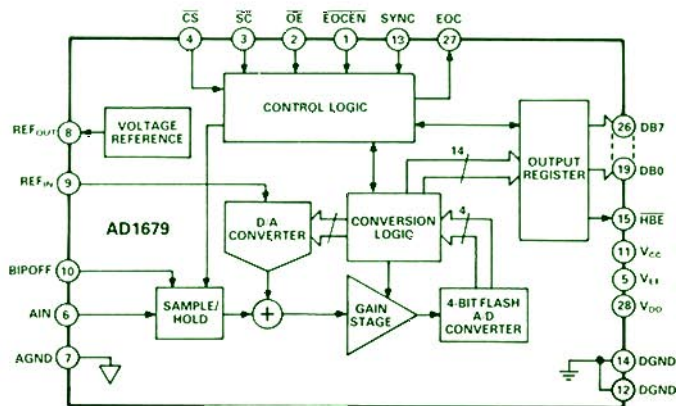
$\overline{CS}$ $\overline{SC}$ $\overline{OE}$ $\overline{EOCEN}$ SYNC EOC
4 3 2 1 13 27

CONTROL LOGIC

$REF_{OUT}$ 8
VOLTAGE REFERENCE

$REF_{IN}$ 9

AD1679

D/A CONVERTER

CONVERSION LOGIC

14

4

OUTPUT REGISTER

26 DB7
19 DB0
15 $\overline{HBE}$
11 $V_{CC}$
5 $V_{EE}$
28 $V_{DD}$

BIPOFF 10
AIN 6
AGND 7

SAMPLE/ HOLD

+

GAIN STAGE

4-BIT FLASH A/D CONVERTER

14 DGND
12 DGND